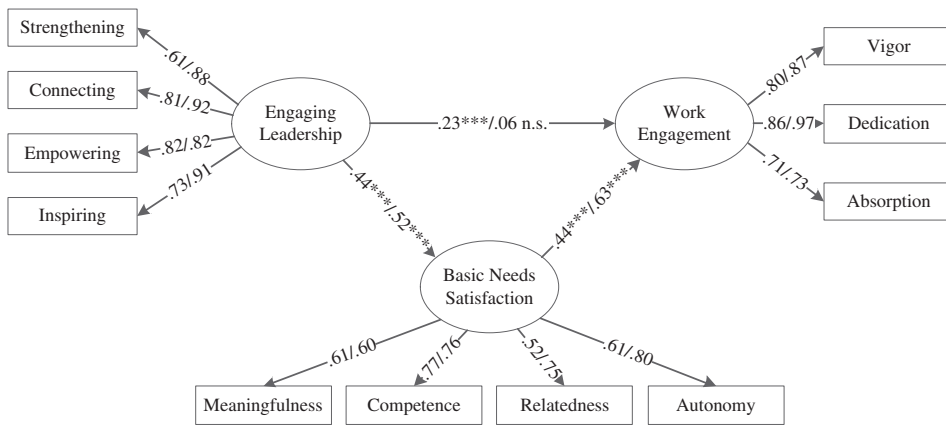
Strengthening
.61/.88
Connecting
.81/.92
Empowering
.82/.82
Inspiring
.73/.91
Engaging Leadership
.23***/.06 n.s.
Work Engagement
.80/.87
Vigor
.86/.97
Dedication
.71/.73
Absorption
.44***/.52***
.44***/.63***
Basic Needs Satisfaction
.61/.60
.77/.76
.52/.75
.61/.80
Meaningfulness
Competence
Relatedness
Autonomy